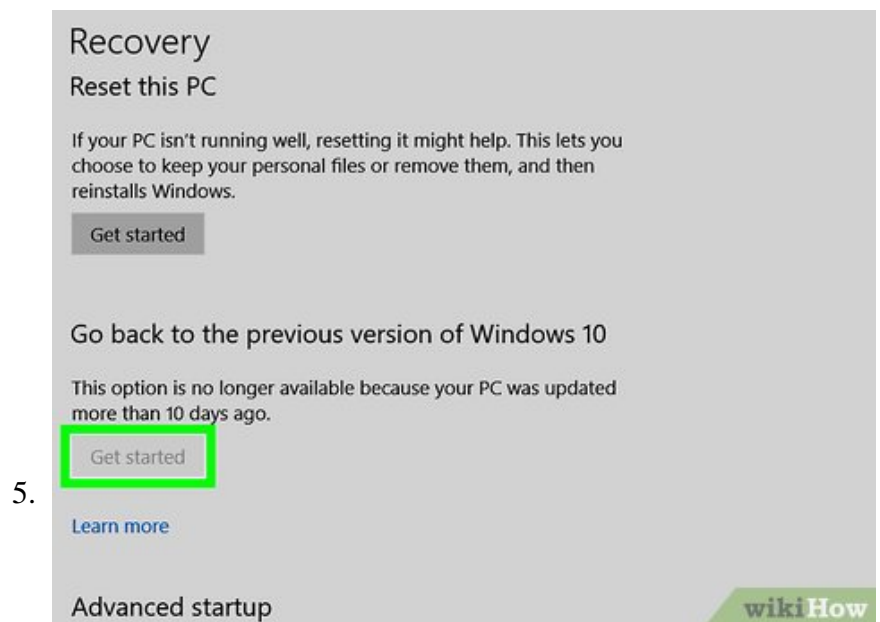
Recovery

Reset this PC

If your PC isn't running well, resetting it might help. This lets you choose to keep your personal files or remove them, and then reinstalls Windows.

Get started

Go back to the previous version of Windows 10

This option is no longer available because your PC was updated more than 10 days ago.

Get started

5.

Learn more

Advanced startup

wikiHow